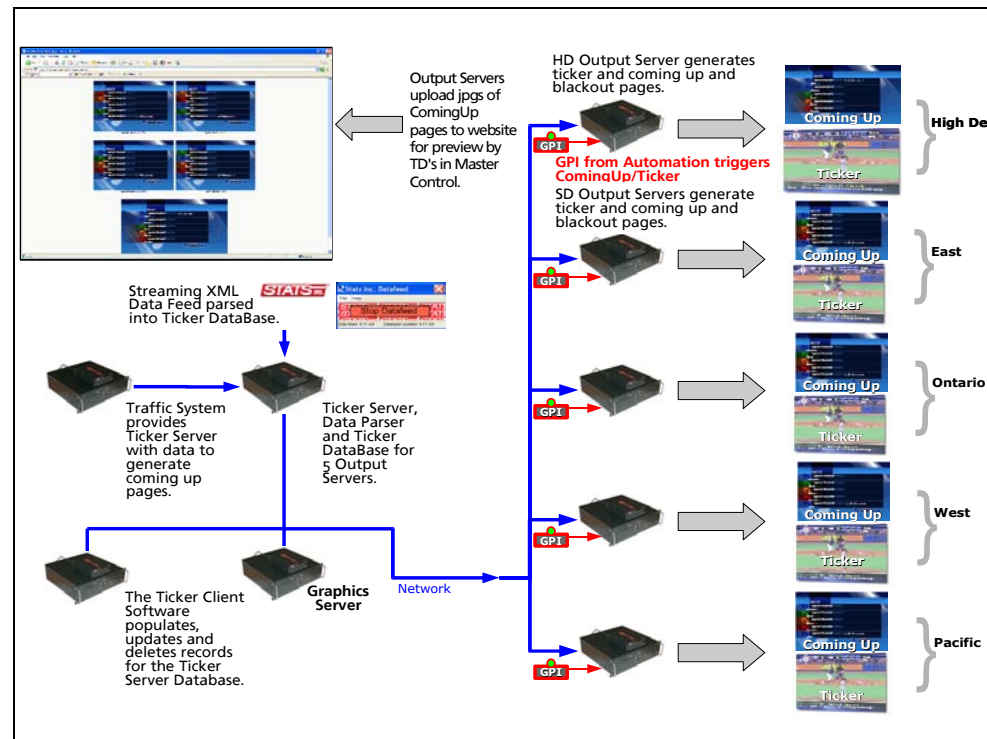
Output Servers upload jpgs of ComingUp pages to website for preview by TD's in Master Control.

HD Output Server generates ticker and coming up and blackout pages.

GPI

GPI from Automation triggers ComingUp/Ticker

Coming Up

Ticker

High De

SD Output Servers generate ticker and coming up and blackout pages.

GPI

Coming Up

Ticker

East

Streaming XML Data Feed parsed into Ticker DataBase.

STATS

Stats Inc. Datafeed

File Help

Stop Datafeed

GPI

Coming Up

Ticker

Ontario

Traffic System provides Ticker Server with data to generate coming up pages.

Ticker Server, Data Parser and Ticker DataBase for 5 Output Servers.

GPI

Coming Up

Ticker

West

The Ticker Client Software populates, updates and deletes records for the Ticker Server Database.

Graphics Server

Network

GPI

Coming Up

Ticker

Pacific